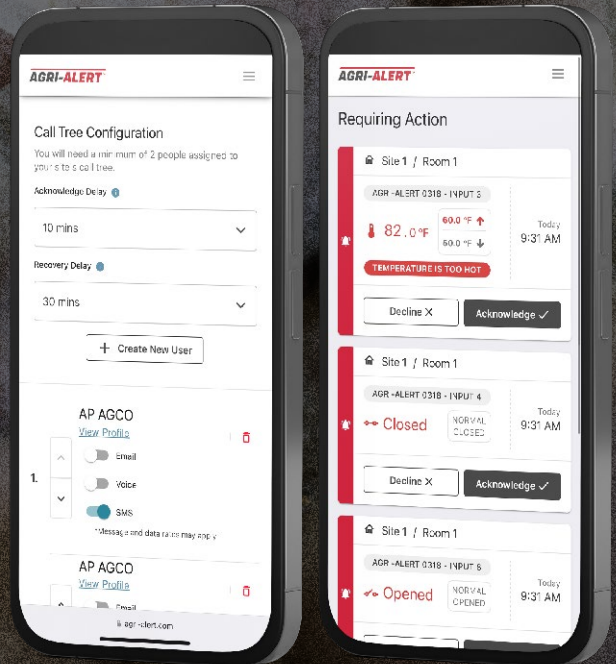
AGRI-ALERT

Call Tree Configuration

You will need a minimum of 2 people assigned to your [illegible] call tree.

Acknowledge Delay

10 mins

Recovery Delay

30 mins

+ Create New User

AP AGCO
View Profile

1.

Email

Voice

SMS

*Message and data rates may apply

AP AGCO
View Profile

Email

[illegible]agri-alert.com

AGRI-ALERT

Requiring Action

Site 1 / Room 1

AGRI-ALERT 0318 - INPUT 3

82.0°F

60.0 °F

50.0 °F

Today
9:31 AM

TEMPERATURE IS TOO HOT

Decline X

Acknowledge ✓

Site 1 / Room 1

AGRI-ALERT 0318 - INPUT 4

Closed

NORMAL CLOSED

Today
9:31 AM

Decline X

Acknowledge ✓

Site 1 / Room 1

AGRI-ALERT 0318 - INPUT 5

Opened

NORMAL OPENED

Today
9:31 AM